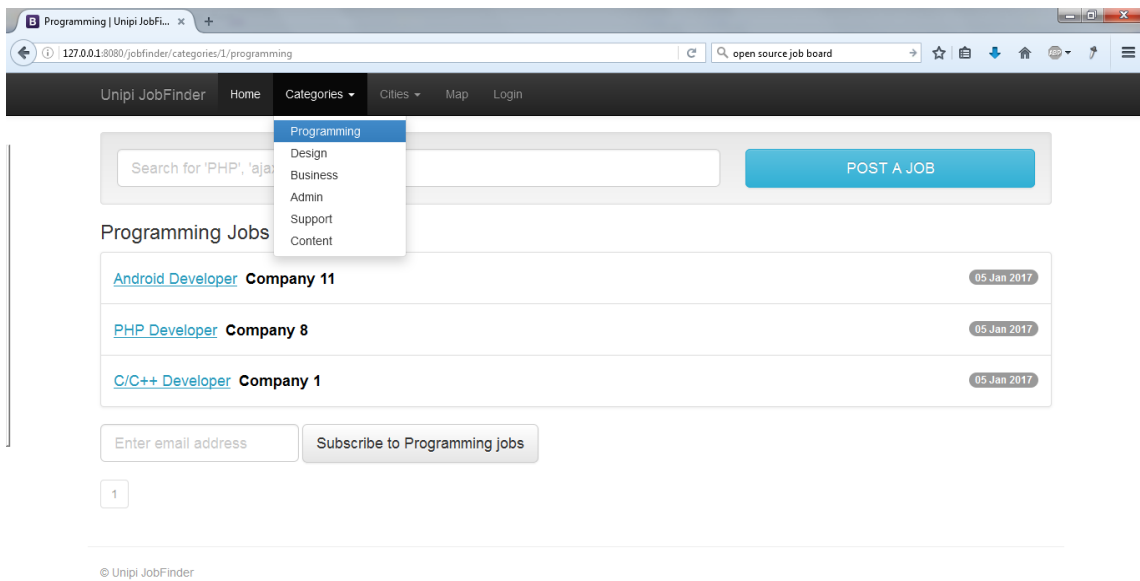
B Programming | Unipi JobFi... ×

127.0.0.1:8080/jobfinder/categories/1/programming

open source job board

Unipi JobFinder Home Categories Cities Map Login

Programming
Design
Business
Admin
Support
Content

Search for 'PHP', 'aja

POST A JOB

Programming Jobs

Android Developer Company 11 05 Jan 2017

PHP Developer Company 8 05 Jan 2017

C/C++ Developer Company 1 05 Jan 2017

Enter email address

Subscribe to Programming jobs

1

© Unipi JobFinder